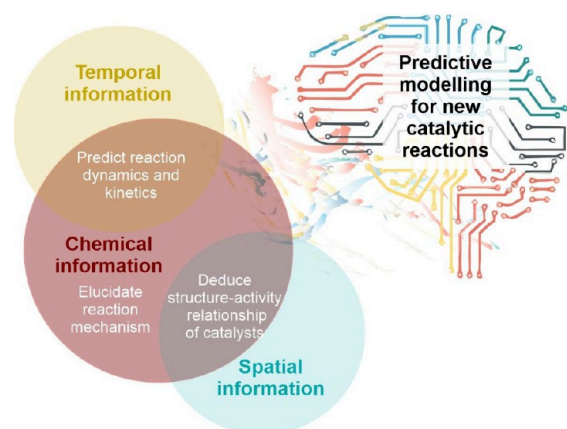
Temporal information

Predict reaction dynamics and kinetics

Chemical information

Elucidate reaction mechanism

Deduce structure-activity relationship of catalysts

Spatial information

Predictive modelling for new catalytic reactions